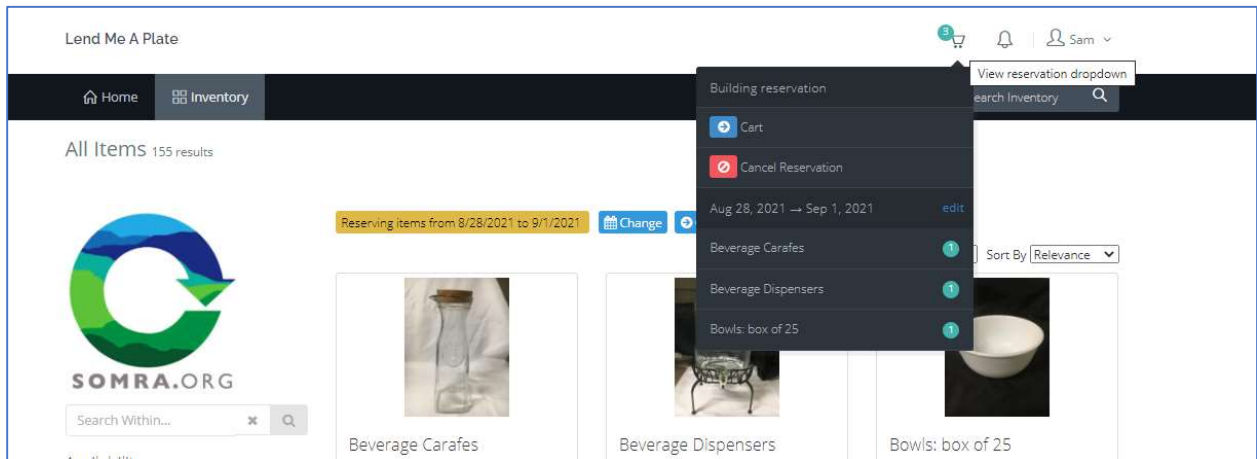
Lend Me A Plate

3

Sam

View reservation dropdown

Home Inventory

earch Inventory

Building reservation

Cart

Cancel Reservation

Aug 28, 2021 → Sep 1, 2021 edit

Beverage Carafes 1

Beverage Dispensers 1

Bowls: box of 25 1

All Items 155 results

Reserving items from 8/28/2021 to 9/1/2021 Change

Sort By Relevance

SOMRA.ORG

Search Within...

Beverage Carafes

Beverage Dispensers

Bowls: box of 25